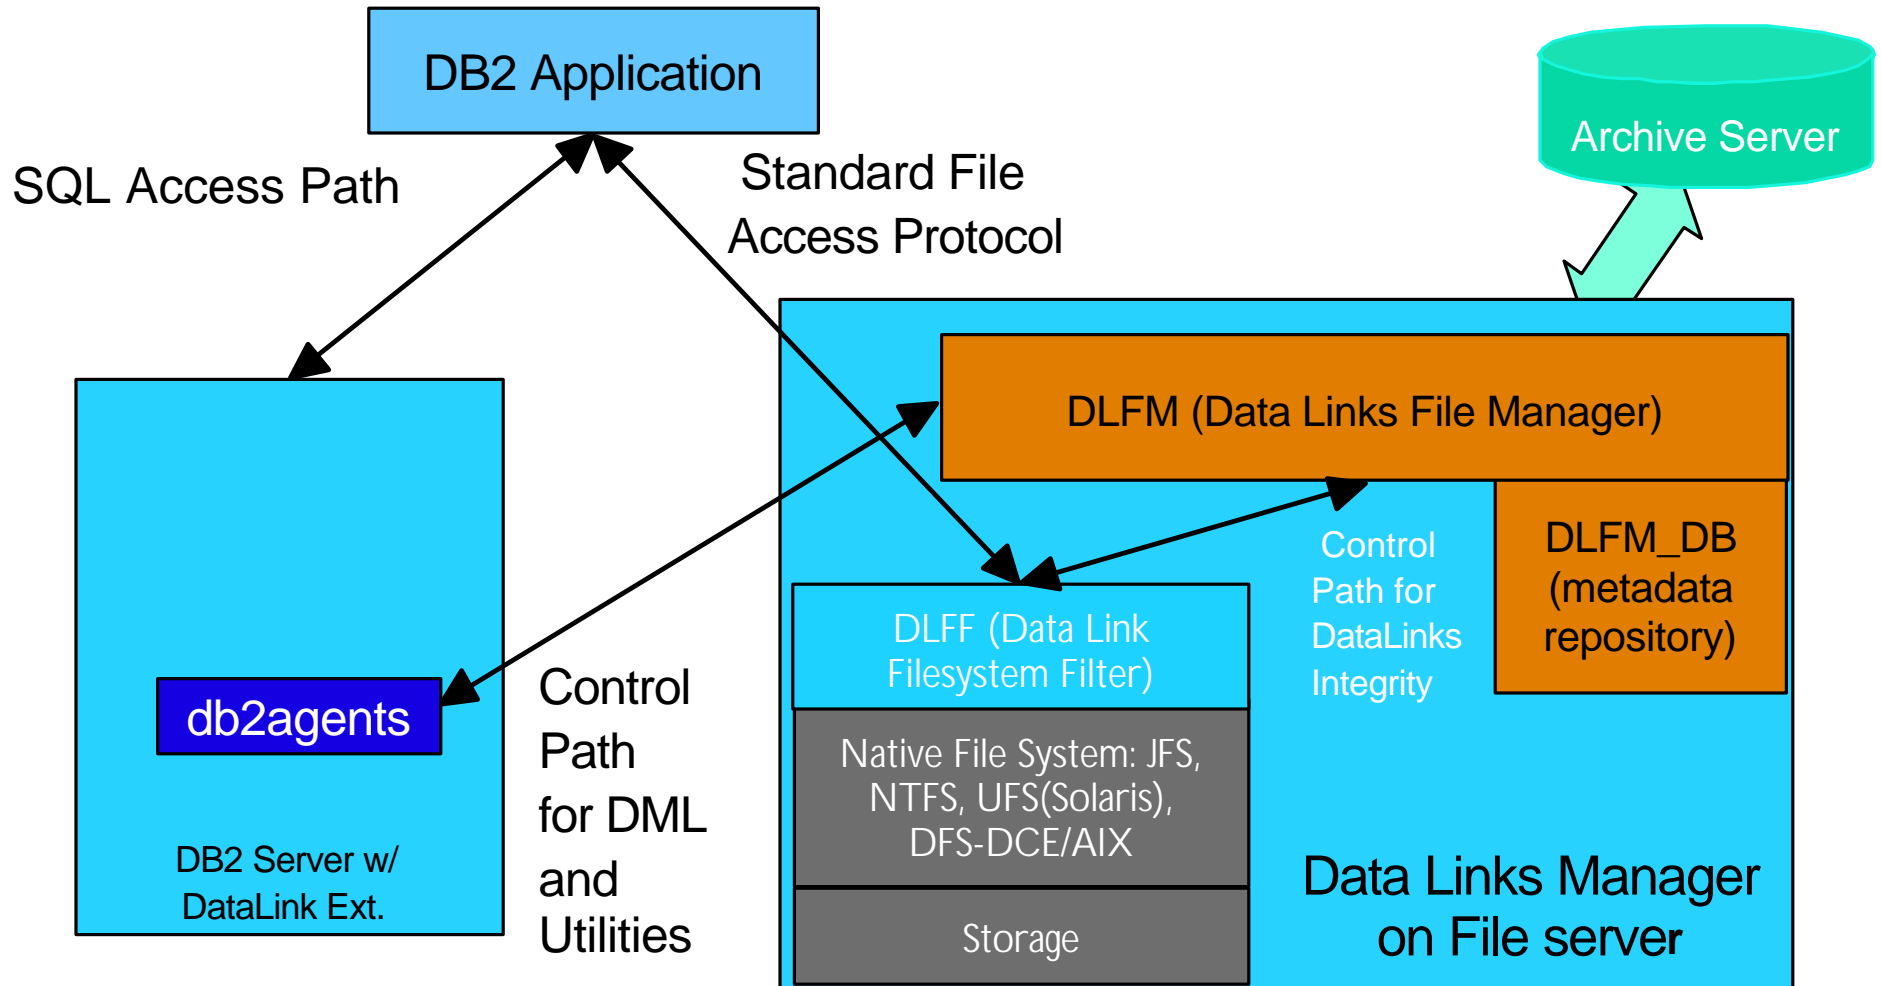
DB2 Application

Archive Server

SQL Access Path

Standard File Access Protocol

DLFM (Data Links File Manager)

DLFM_DB (metadata repository)

Control Path for DataLinks Integrity

DLFF (Data Link Filesystem Filter)

Native File System: JFS, NTFS, UFS(Solaris), DFS-DCE/AIX

Storage

db2agents

DB2 Server w/ DataLink Ext.

Control Path for DML and Utilities

Data Links Manager on File server